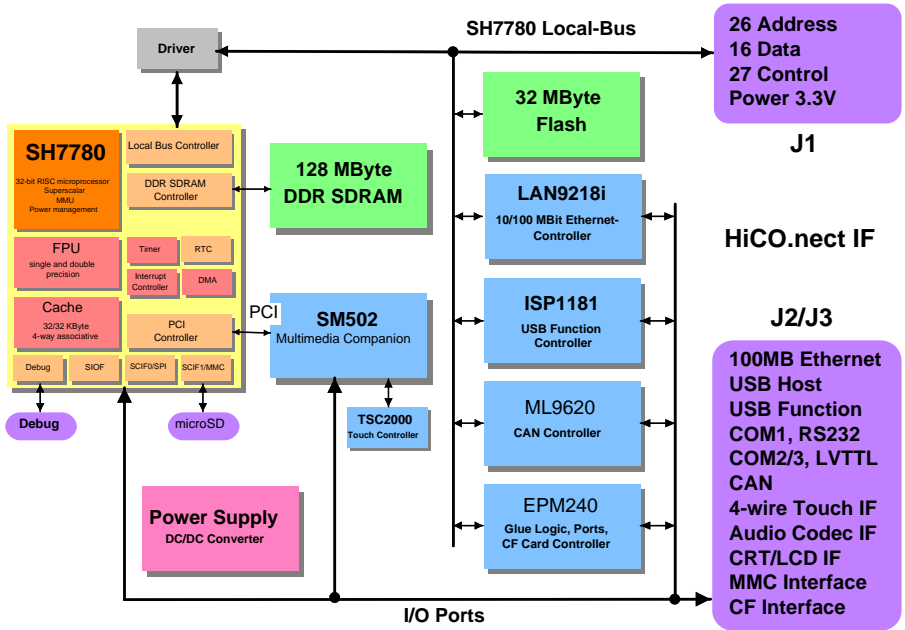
SH7780 Local-Bus

Driver

26 Address
16 Data
27 Control
Power 3.3V

J1

SH7780
32-bit RISC microprocessor
Superscalar
MMU
Power management

Local Bus Controller

DDR SDRAM Controller

FPU
single and double precision

Timer

RTC

Interrupt Controller

DMA

Cache
32/32 KByte
4-way associative

PCI Controller

Debug

SIOF

SCIF0/SPI

SCIF1/MMC

Debug

microSD

128 MByte
DDR SDRAM

PCI

SM502
Multimedia Companion

TSC2000
Touch Controller

32 MByte
Flash

LAN9218i
10/100 MBit Ethernet-Controller

ISP1181
USB Function Controller

ML9620
CAN Controller

EPM240
Glue Logic, Ports, CF Card Controller

HiCO.nect IF

J2/J3

100MB Ethernet
USB Host
USB Function
COM1, RS232
COM2/3, LVTTL
CAN
4-wire Touch IF
Audio Codec IF
CRT/LCD IF
MMC Interface
CF Interface

Power Supply
DC/DC Converter

I/O Ports